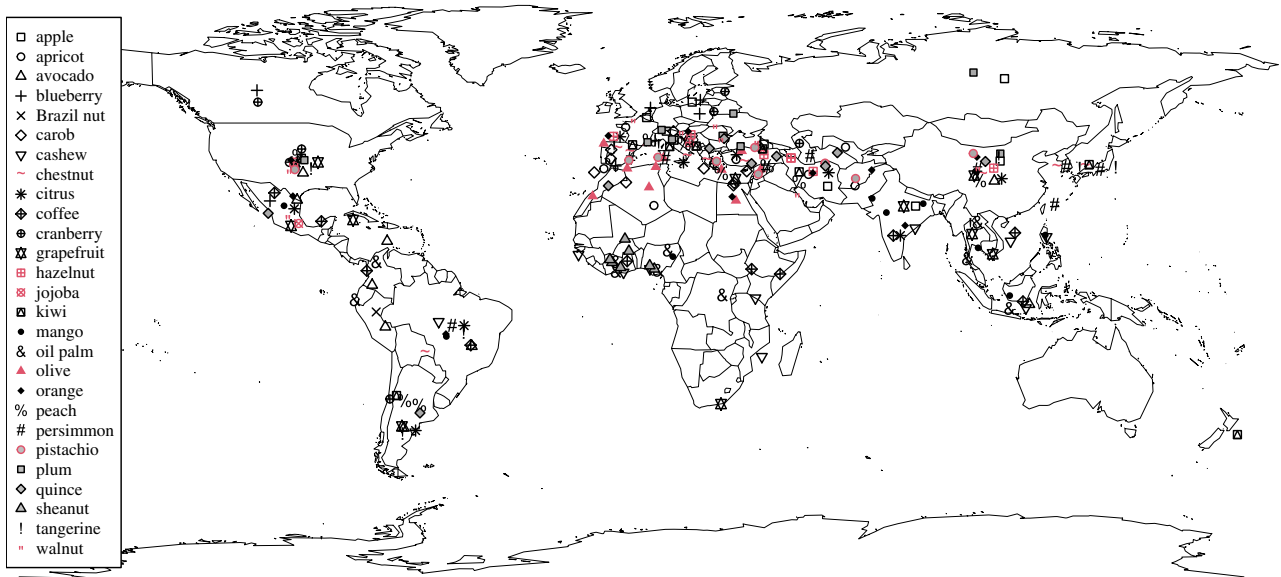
apple
apricot
avocado
blueberry
Brazil nut
carob
cashew
chestnut
citrus
coffee
cranberry
grapefruit
hazelnut
jojoba
kiwi
mango
oil palm
olive
orange
peach
persimmon
pistachio
plum
quince
sheanut
tangerine
walnut